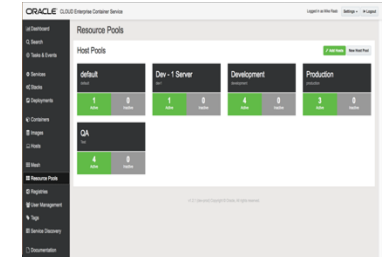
ORACLE CLOUD Enterprise Container Service

Logged in as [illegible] Settings Logout

Dashboard
Search
Tasks & Events
Services
Stacks
Deployments
Containers
Images
Hosts
Mesh
Resource Pools
Registries
User Management
Tags
Service Discovery
Documentation

Resource Pools

Host Pools

Add Hosts New Host Pool

default
default
1
Active
0
Inactive

Dev - 1 Server
dev1
1
Active
0
Inactive

Development
development
4
Active
0
Inactive

Production
production
3
Active
0
Inactive

QA
test
4
Active
0
Inactive

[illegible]